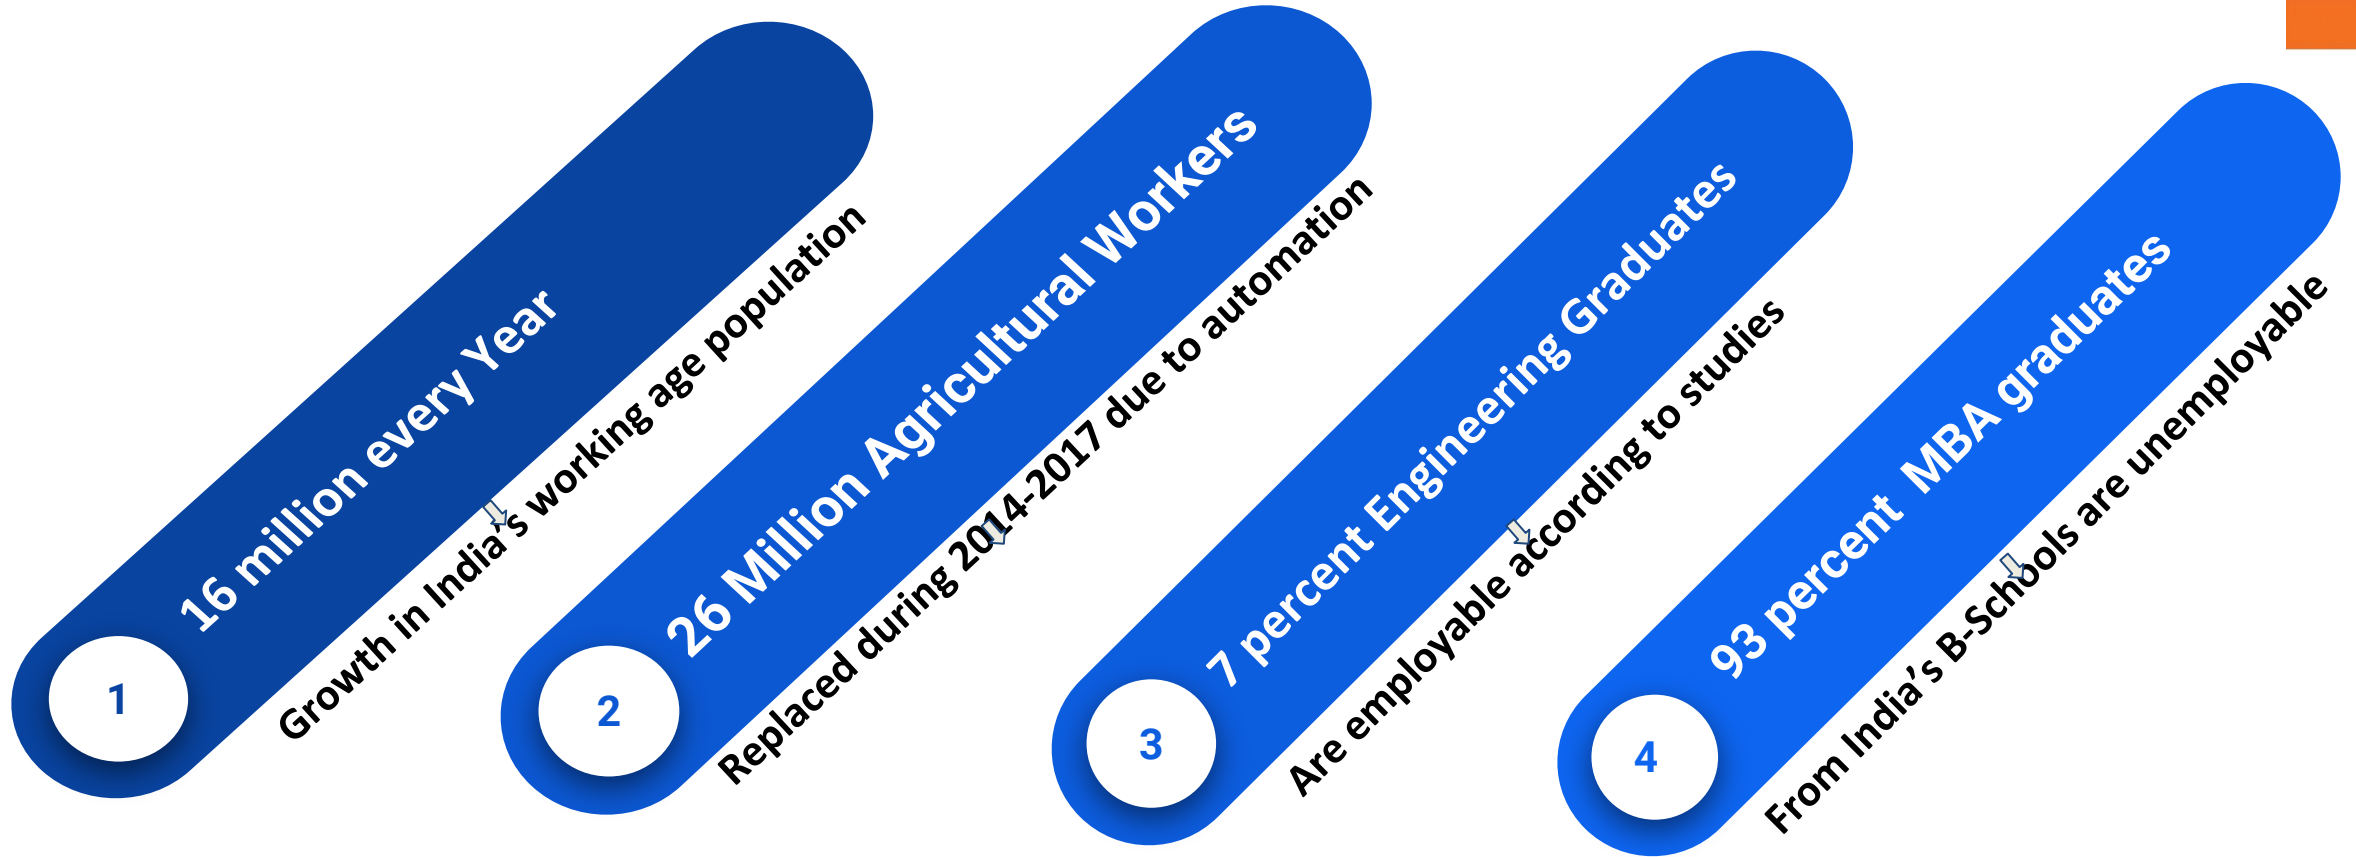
1
16 million every Year
Growth in India's working age population

2
26 Million Agricultural Workers
Replaced during 2014-2017 due to automation

3
7 percent Engineering Graduates
Are employable according to studies

4
93 percent MBA graduates
From India's B-Schools are unemployable